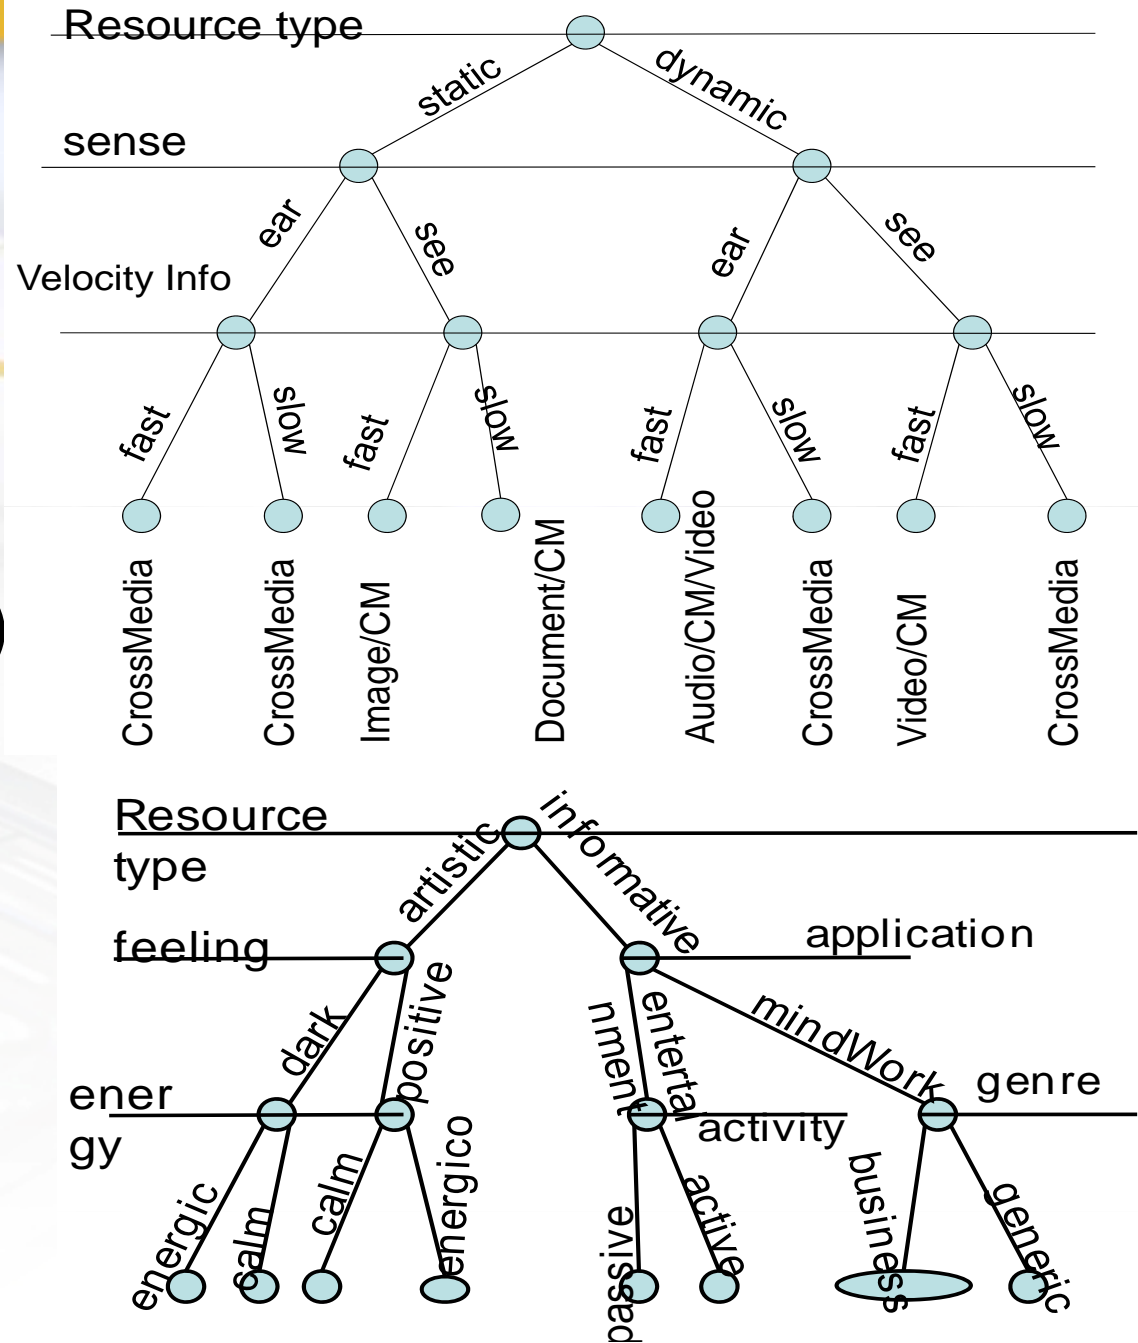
Resource type

static

dynamic

sense

ear

see

ear

see

Velocity Info

fast

slow

fast

slow

fast

slow

fast

slow

CrossMedia

CrossMedia

Image/CM

Document/CM

Audio/CM/Video

CrossMedia

Video/CM

CrossMedia

Resource type

artistic

informative

feeling

application

dark

positive

entertainment

mindWork

energy

activity

genre

energic

calm

calm

energico

passive

active

business

generic